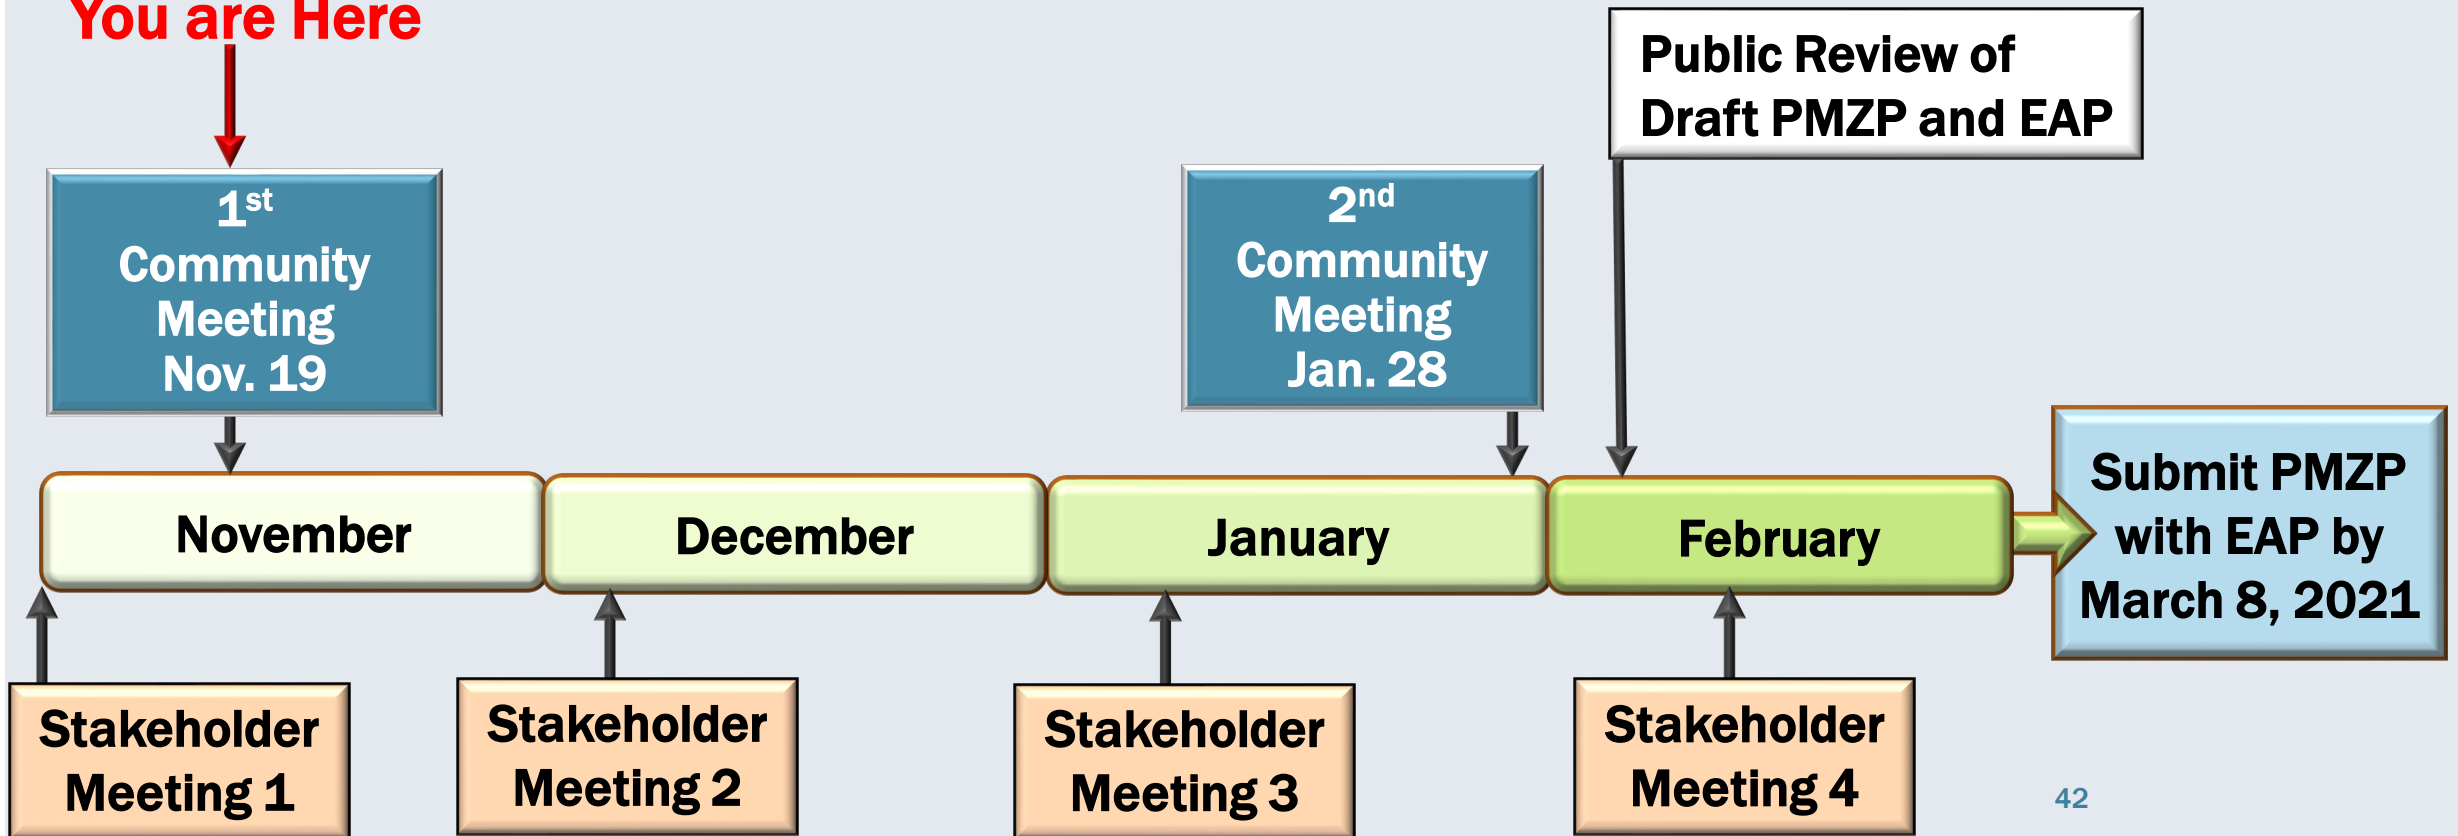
You are Here

$1^{st}$ Community Meeting Nov. 19

$2^{nd}$ Community Meeting Jan. 28

Public Review of Draft PMZP and EAP

November

December

January

February

Submit PMZP with EAP by March 8, 2021

Stakeholder Meeting 1

Stakeholder Meeting 2

Stakeholder Meeting 3

Stakeholder Meeting 4

42